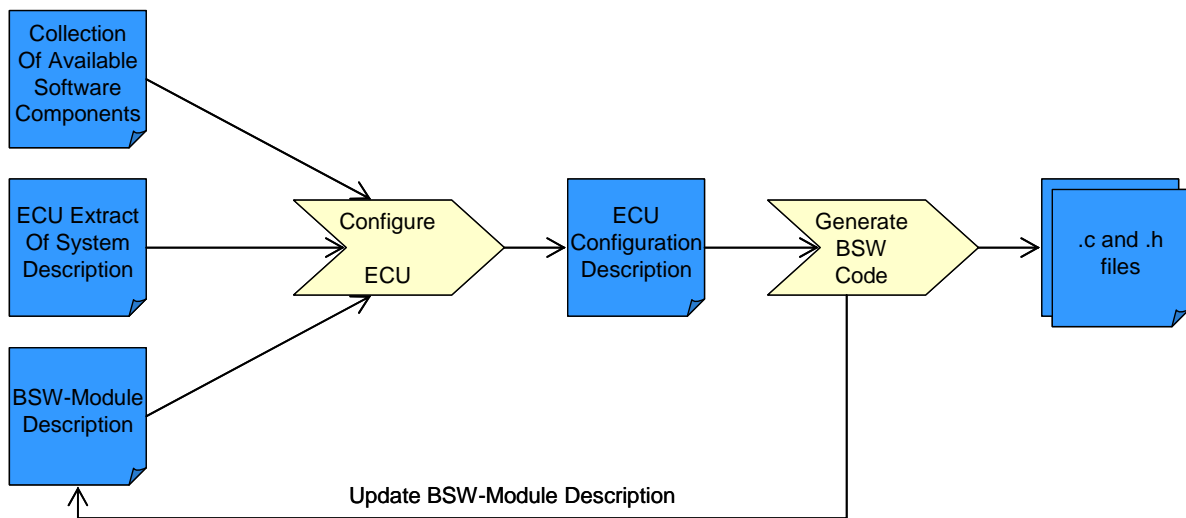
Collection Of Available Software Components

ECU Extract Of System Description

BSW-Module Description

Configure ECU

ECU Configuration Description

Generate BSW Code

.c and .h files

Update BSW-Module Description